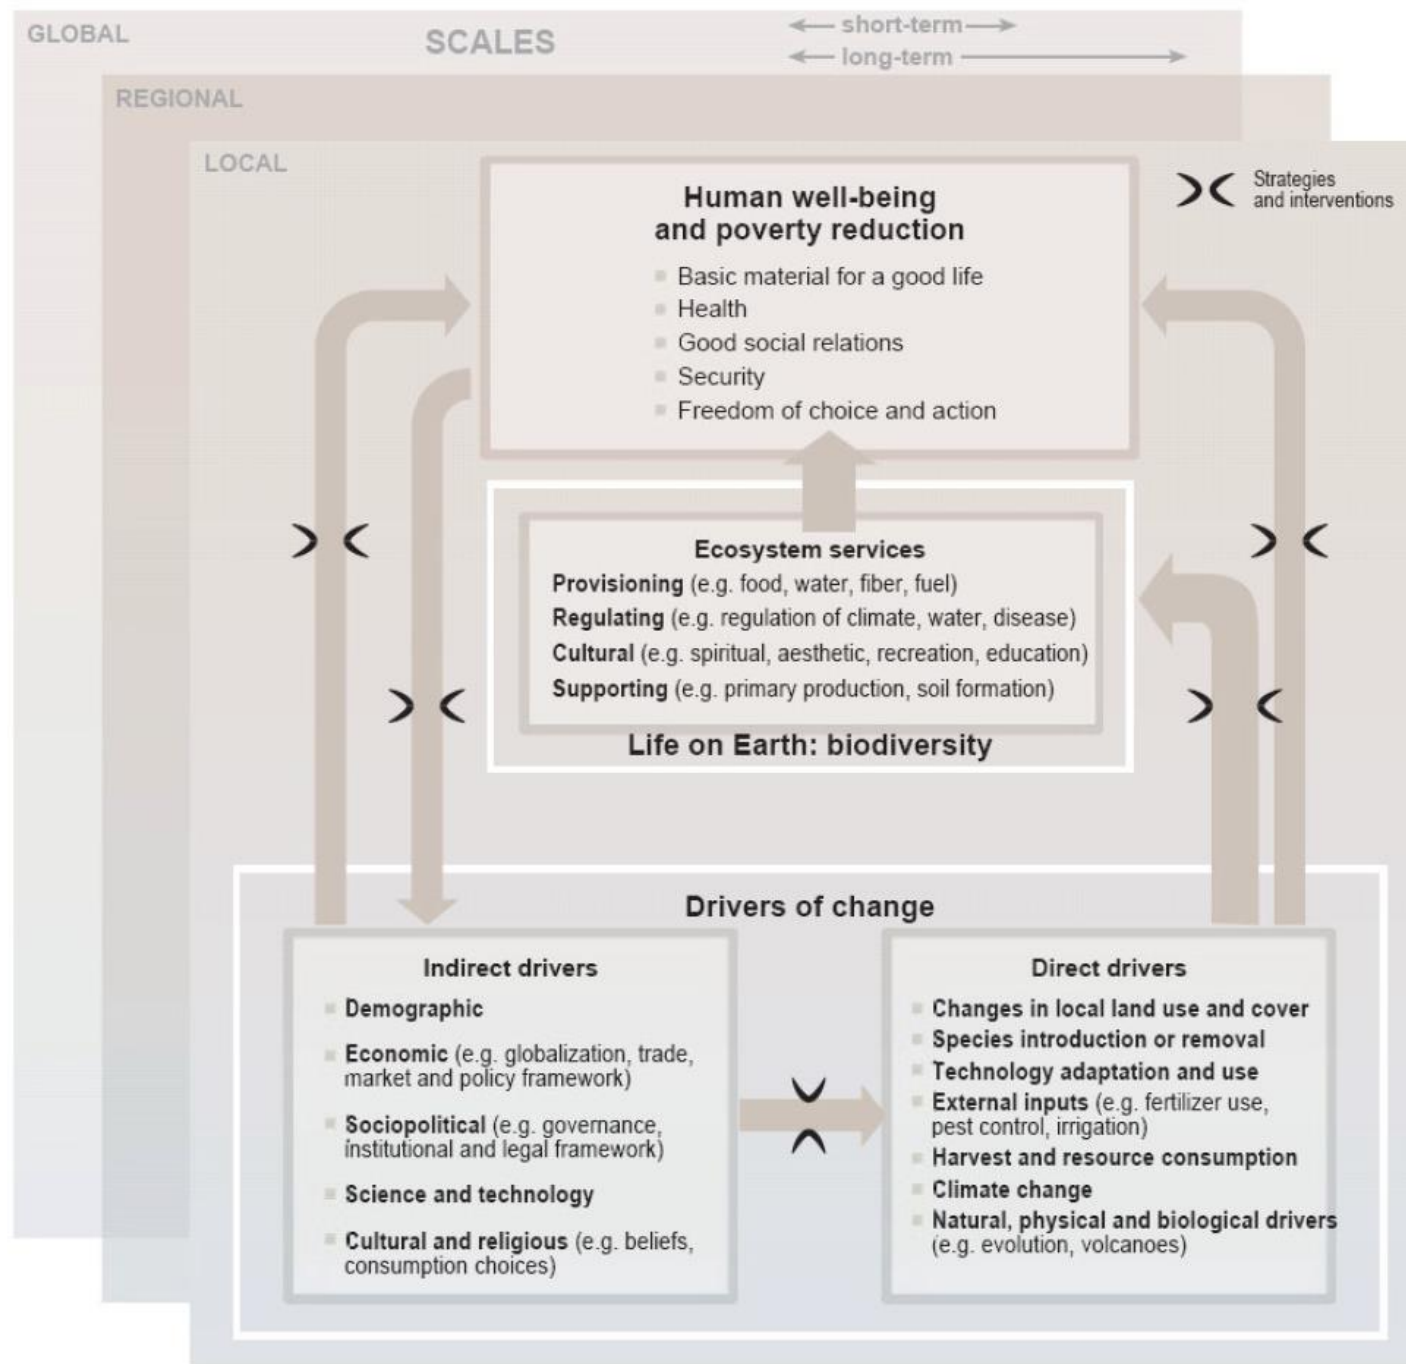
GLOBAL

SCALES

short-term

long-term

REGIONAL

LOCAL

Strategies and interventions

Human well-being and poverty reduction

- Basic material for a good life
- Health
- Good social relations
- Security
- Freedom of choice and action

Ecosystem services

**Provisioning** (e.g. food, water, fiber, fuel)
**Regulating** (e.g. regulation of climate, water, disease)
**Cultural** (e.g. spiritual, aesthetic, recreation, education)
**Supporting** (e.g. primary production, soil formation)

Life on Earth: biodiversity

Drivers of change

Indirect drivers

- **Demographic**
- **Economic** (e.g. globalization, trade, market and policy framework)
- **Sociopolitical** (e.g. governance, institutional and legal framework)
- **Science and technology**
- **Cultural and religious** (e.g. beliefs, consumption choices)

Direct drivers

- **Changes in local land use and cover**
- **Species introduction or removal**
- **Technology adaptation and use**
- **External inputs** (e.g. fertilizer use, pest control, irrigation)
- **Harvest and resource consumption**
- **Climate change**
- **Natural, physical and biological drivers** (e.g. evolution, volcanoes)